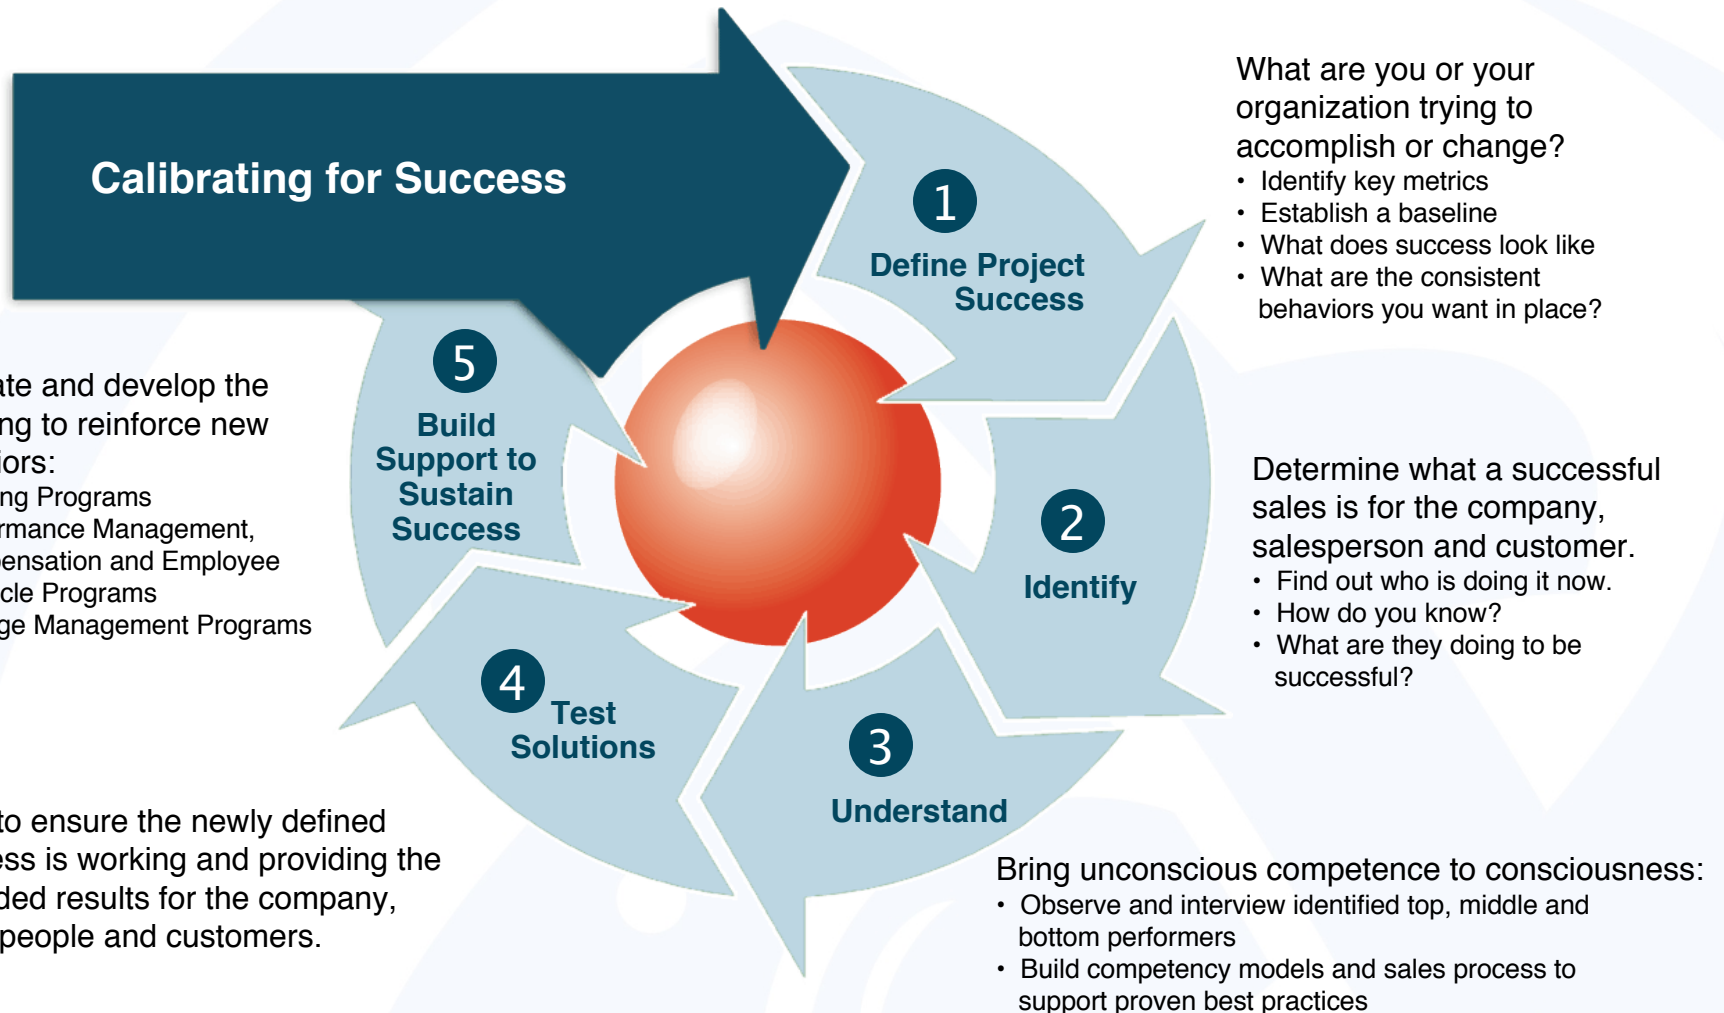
Calibrating for Success

1
Define Project Success

What are you or your organization trying to accomplish or change?
• Identify key metrics
• Establish a baseline
• What does success look like
• What are the consistent behaviors you want in place?

2
Identify

Determine what a successful sales is for the company, salesperson and customer.
• Find out who is doing it now.
• How do you know?
• What are they doing to be successful?

3
Understand

Bring unconscious competence to consciousness:
• Observe and interview identified top, middle and bottom performers
• Build competency models and sales process to support proven best practices

4
Test Solutions

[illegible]to ensure the newly defined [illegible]ess is working and providing the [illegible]ded results for the company, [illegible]people and customers.

5
Build Support to Sustain Success

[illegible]ate and develop the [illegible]ng to reinforce new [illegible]iors:
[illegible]ng Programs
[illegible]rmance Management,
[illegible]ensation and Employee
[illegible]cle Programs
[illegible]ge Management Programs